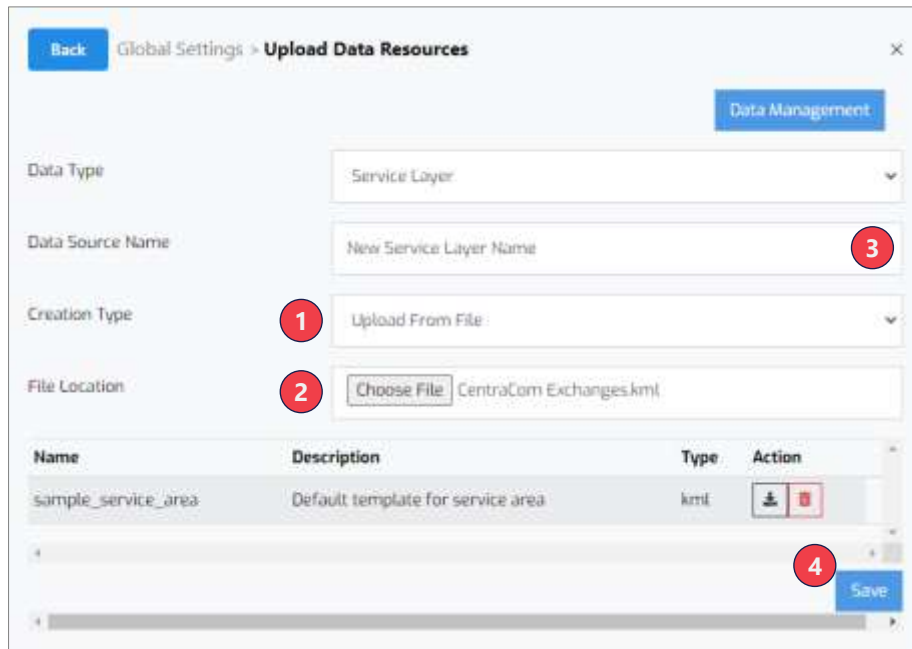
Back Global Settings > Upload Data Resources ×

Data Management

Data Type
Service Layer

Data Source Name
New Service Layer Name
3

Creation Type
1
Upload From File

File Location
2
Choose File CentraCom Exchanges.kml

| Name | Description | Type | Action |
|---|---|---|---|
| sample_service_area | Default template for service area | kml | |

4
Save